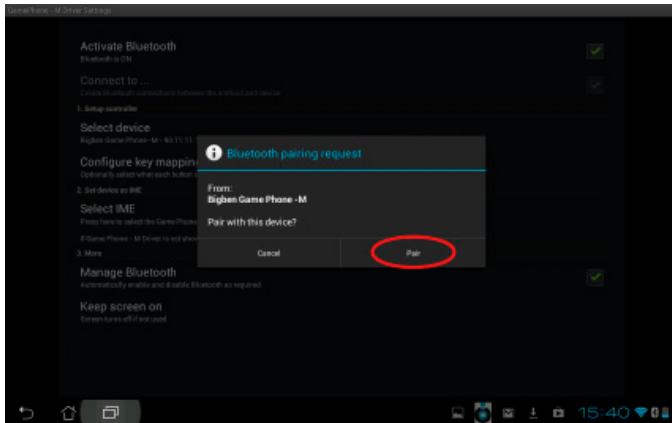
GamePhone - M Driver Settings

Activate Bluetooth
Bluetooth is ON

Connect to ...
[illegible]

1. Setup controller

Select device
Bigben Game Phone - M - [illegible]

Configure key mapping
Optionally select what each button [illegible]

2. Set device as IME

Select IME
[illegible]

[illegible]

3. More

Manage Bluetooth
Automatically enable and disable Bluetooth as required

Keep screen on
Screen turns off if not used

Bluetooth pairing request

From:
Bigben Game Phone -M

Pair with this device?

Cancel

Pair

15:40